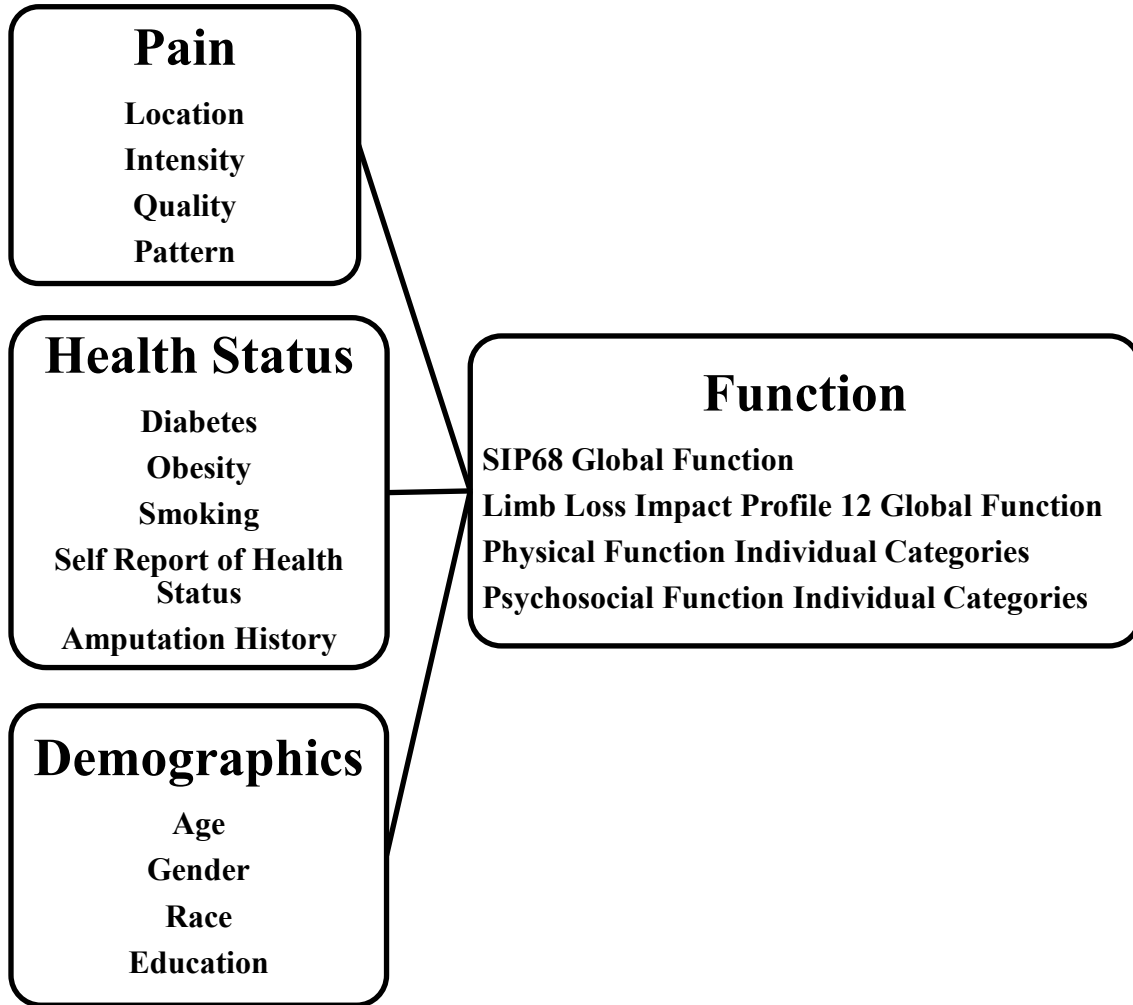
Pain
Location
Intensity
Quality
Pattern

Health Status
Diabetes
Obesity
Smoking
Self Report of Health Status
Amputation History

Demographics
Age
Gender
Race
Education

Function
SIP68 Global Function
Limb Loss Impact Profile 12 Global Function
Physical Function Individual Categories
Psychosocial Function Individual Categories